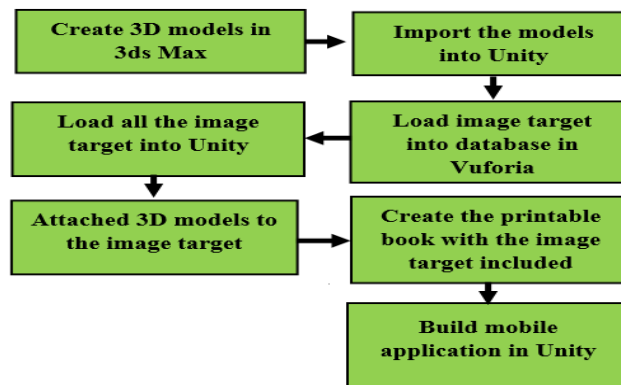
Create 3D models in 3ds Max

Import the models into Unity

Load image target into database in Vuforia

Load all the image target into Unity

Attached 3D models to the image target

Create the printable book with the image target included

Build mobile application in Unity